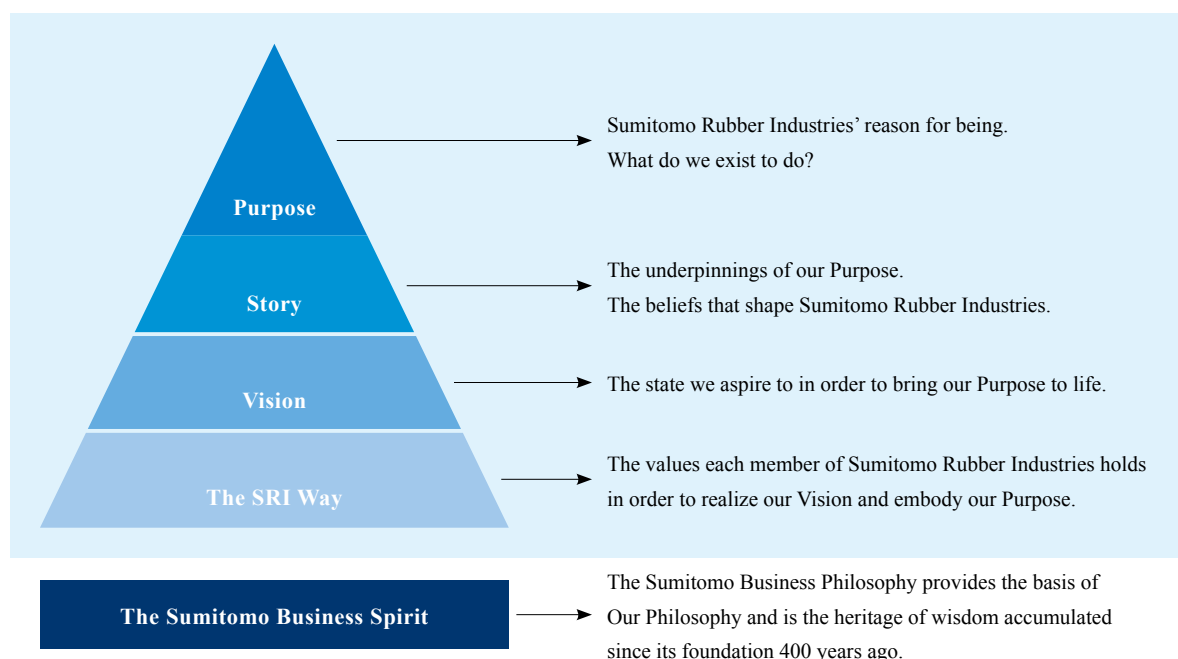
Purpose

Sumitomo Rubber Industries' reason for being.
What do we exist to do?

Story

The underpinnings of our Purpose.
The beliefs that shape Sumitomo Rubber Industries.

Vision

The state we aspire to in order to bring our Purpose to life.

The SRI Way

The values each member of Sumitomo Rubber Industries holds in order to realize our Vision and embody our Purpose.

The Sumitomo Business Spirit

The Sumitomo Business Philosophy provides the basis of Our Philosophy and is the heritage of wisdom accumulated since its foundation 400 years ago.